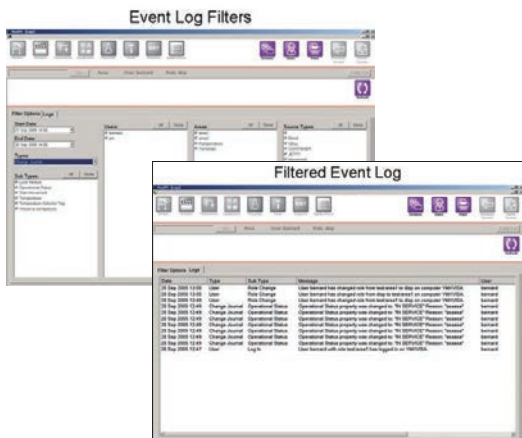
Event Log Filters

Filtered Event Log

Filter Options Logs

| Date | Type | Sub Type | Message | User |
|---|---|---|---|---|
| 28 Sep 2005 13:00 | User | Role Change | User bernard has changed role from test area1 to stay on computer YMHVDA | bernard |
| 28 Sep 2005 13:00 | User | Role Change | User bernard has changed role from stay to test area1 on computer YMHVDA | bernard |
| 28 Sep 2005 13:00 | User | Role Change | User bernard has changed role from test area1 to stay on computer YMHVDA | bernard |
| 28 Sep 2005 12:49 | Change Journal | Operational Status | Operational Status property was changed to "IN SERVICE" Reason "aaaaa" | bernard |
| 28 Sep 2005 12:49 | Change Journal | Operational Status | Operational Status property was changed to "IN SERVICE" Reason "aaaaa" | bernard |
| 28 Sep 2005 12:49 | Change Journal | Operational Status | Operational Status property was changed to "IN SERVICE" Reason "aaaaa" | bernard |
| 28 Sep 2005 12:49 | Change Journal | Operational Status | Operational Status property was changed to "IN SERVICE" Reason "aaaaa" | bernard |
| 28 Sep 2005 12:49 | Change Journal | Operational Status | Operational Status property was changed to "IN SERVICE" Reason "aaaaa" | bernard |
| 28 Sep 2005 12:47 | User | Log In | User bernard with role test area1 has logged in on YMHVDA | bernard |